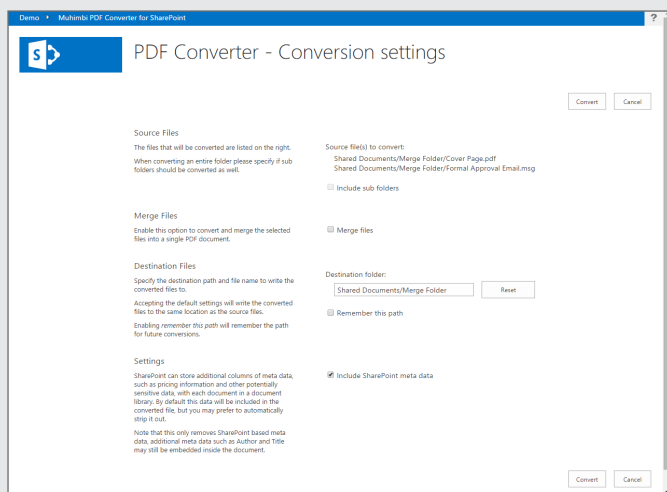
Demo ▸ Muhimbi PDF Converter for SharePoint

?

PDF Converter - Conversion settings

Convert Cancel

Source Files

The files that will be converted are listed on the right.

When converting an entire folder please specify if sub folders should be converted as well.

Source file(s) to convert:

Shared Documents/Merge Folder/Cover Page.pdf
Shared Documents/Merge Folder/Formal Approval Email.msg

Include sub folders

Merge Files

Enable this option to convert and merge the selected files into a single PDF document.

Merge files

Destination Files

Specify the destination path and file name to write the converted files to.

Accepting the default settings will write the converted files to the same location as the source files.

Enabling remember this path will remember the path for future conversions.

Destination folder:

Shared Documents/Merge Folder

Reset

Remember this path

Settings

SharePoint can store additional columns of meta data, such as pricing information and other potentially sensitive data, with each document in a document library. By default this data will be included in the converted file, but you may prefer to automatically strip it out.

Note that this only removes SharePoint based meta data, additional meta data such as Author and Title may still be embedded inside the document.

Include SharePoint meta data

Convert Cancel